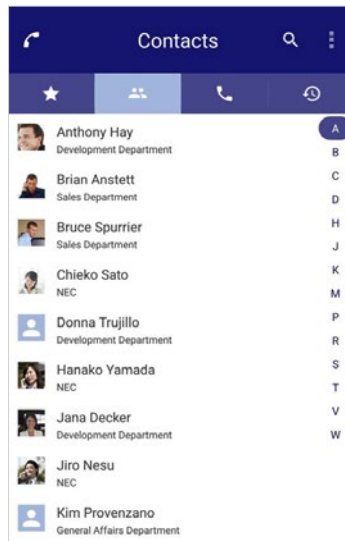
Contacts

Anthony Hay
Development Department

Brian Anstett
Sales Department

Bruce Spurrier
Sales Department

Chieko Sato
NEC

Donna Trujillo
Development Department

Hanako Yamada
NEC

Jana Decker
Development Department

Jiro Nesu
NEC

Kim Provenzano
General Affairs Department

A
B
C
D
H
J
K
M
P
R
S
T
V
W